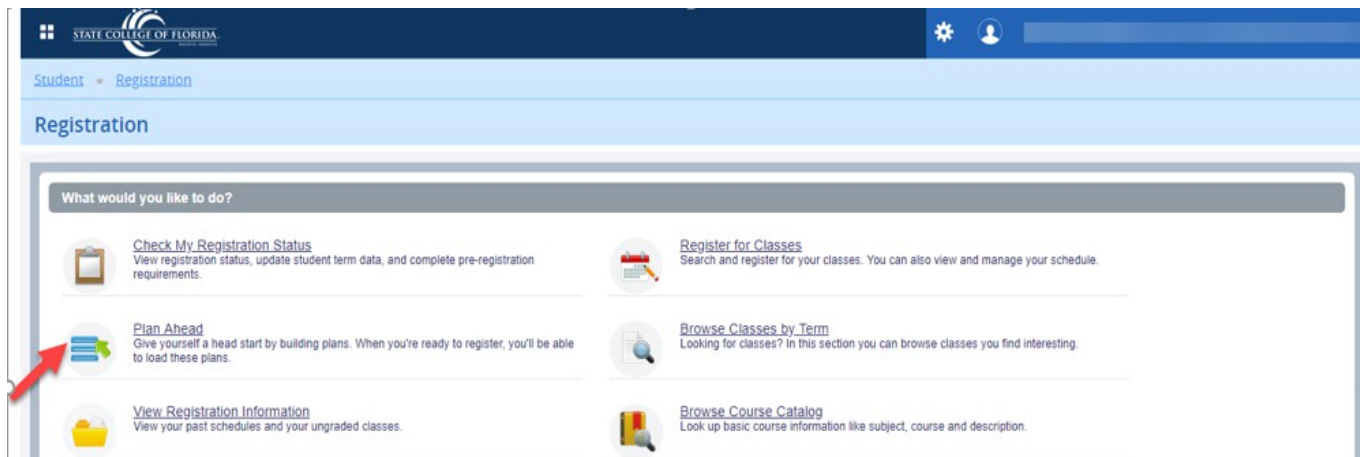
STATE COLLEGE OF FLORIDA

Student • Registration

Registration

What would you like to do?

Check My Registration Status
View registration status, update student term data, and complete pre-registration requirements.

Register for Classes
Search and register for your classes. You can also view and manage your schedule.

Plan Ahead
Give yourself a head start by building plans. When you're ready to register, you'll be able to load these plans.

Browse Classes by Term
Looking for classes? In this section you can browse classes you find interesting.

View Registration Information
View your past schedules and your ungraded classes.

Browse Course Catalog
Look up basic course information like subject, course and description.